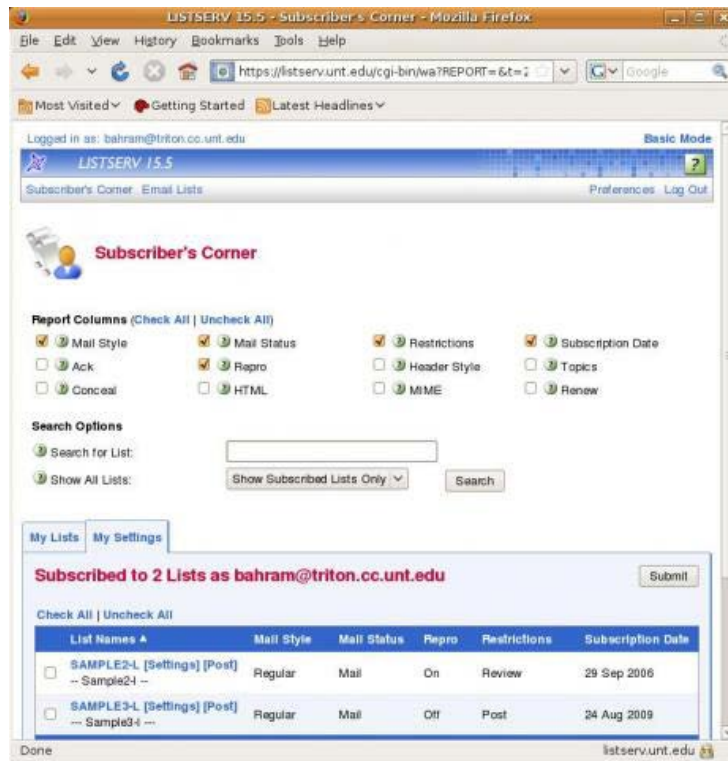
LISTSERV 15.5 - Subscriber's Corner - Mozilla Firefox

File Edit View History Bookmarks Tools Help

https://listserv.unt.edu/cgi-bin/wa?REPORT=&t=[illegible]

Google

Most Visited Getting Started Latest Headlines

Logged in as: bahram@triton.cc.unt.edu

Basic Mode

LISTSERV 15.5

?

Subscriber's Corner Email Lists

Preferences Log Out

Subscriber's Corner

Report Columns (Check All | Uncheck All)

Mail Style
Mail Status
Restrictions
Subscription Date
Ack
Repro
Header Style
Topics
Conceal
HTML
MIME
Renew

Search Options

Search for List:

Show All Lists: Show Subscribed Lists Only

Search

My Lists My Settings

Subscribed to 2 Lists as bahram@triton.cc.unt.edu

Submit

Check All | Uncheck All

| List Names ▲ | Mail Style | Mail Status | Repro | Restrictions | Subscription Date |
|---|---|---|---|---|---|
| SAMPLE2-L [Settings] [Post] -- Sample2-l -- | Regular | Mail | On | Review | 29 Sep 2006 |
| SAMPLE3-L [Settings] [Post] --- Sample3-l --- | Regular | Mail | Off | Post | 24 Aug 2009 |

Done

listserv.unt.edu